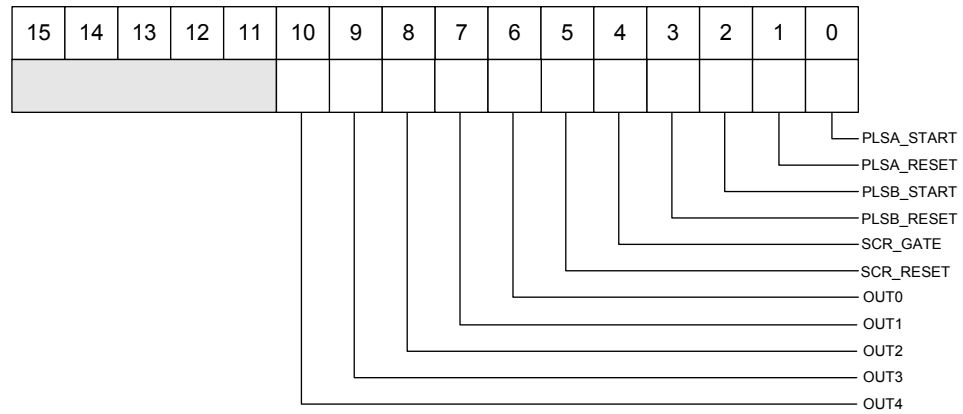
| 15 | 14 | 13 | 12 | 11 | 10 | 9 | 8 | 7 | 6 | 5 | 4 | 3 | 2 | 1 | 0 |
|---|---|---|---|---|---|---|---|---|---|---|---|---|---|---|---|
| | | | | | | | | | | | | | | | |

PLSA_START
PLSA_RESET
PLSB_START
PLSB_RESET
SCR_GATE
SCR_RESET
OUT0
OUT1
OUT2
OUT3
OUT4